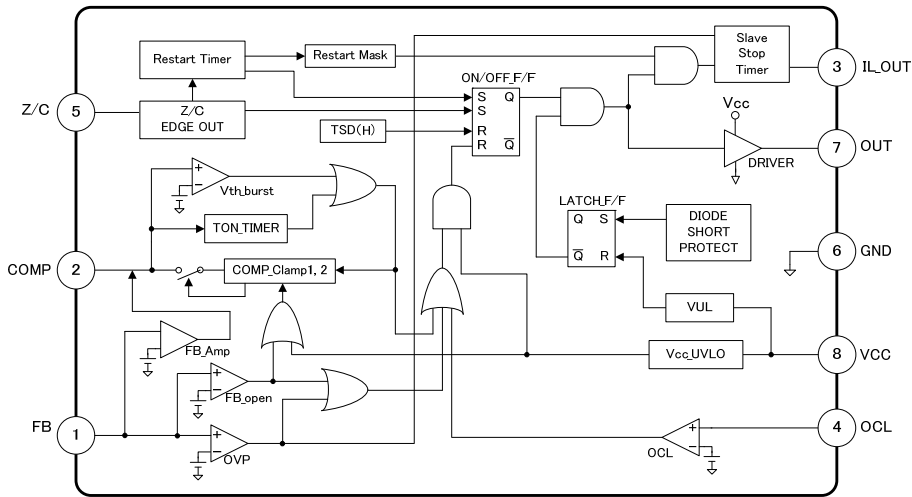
Restart Timer

Restart Mask

Slave Stop Timer

3 IL_OUT

Z/C 5

Z/C EDGE OUT

ON/OFF_F/F

S Q
S
R
R $\overline{Q}$

TSD(H)

Vcc

7 OUT

DRIVER

+
−
Vth_burst

TON_TIMER

LATCH_F/F

Q S
$\overline{Q}$ R

DIODE SHORT PROTECT

6 GND

COMP 2

COMP_Clamp1, 2

VUL

FB_Amp

Vcc_UVLO

8 VCC

+
−
FB_open

FB 1

+
−
OVP

+
−
OCL

4 OCL